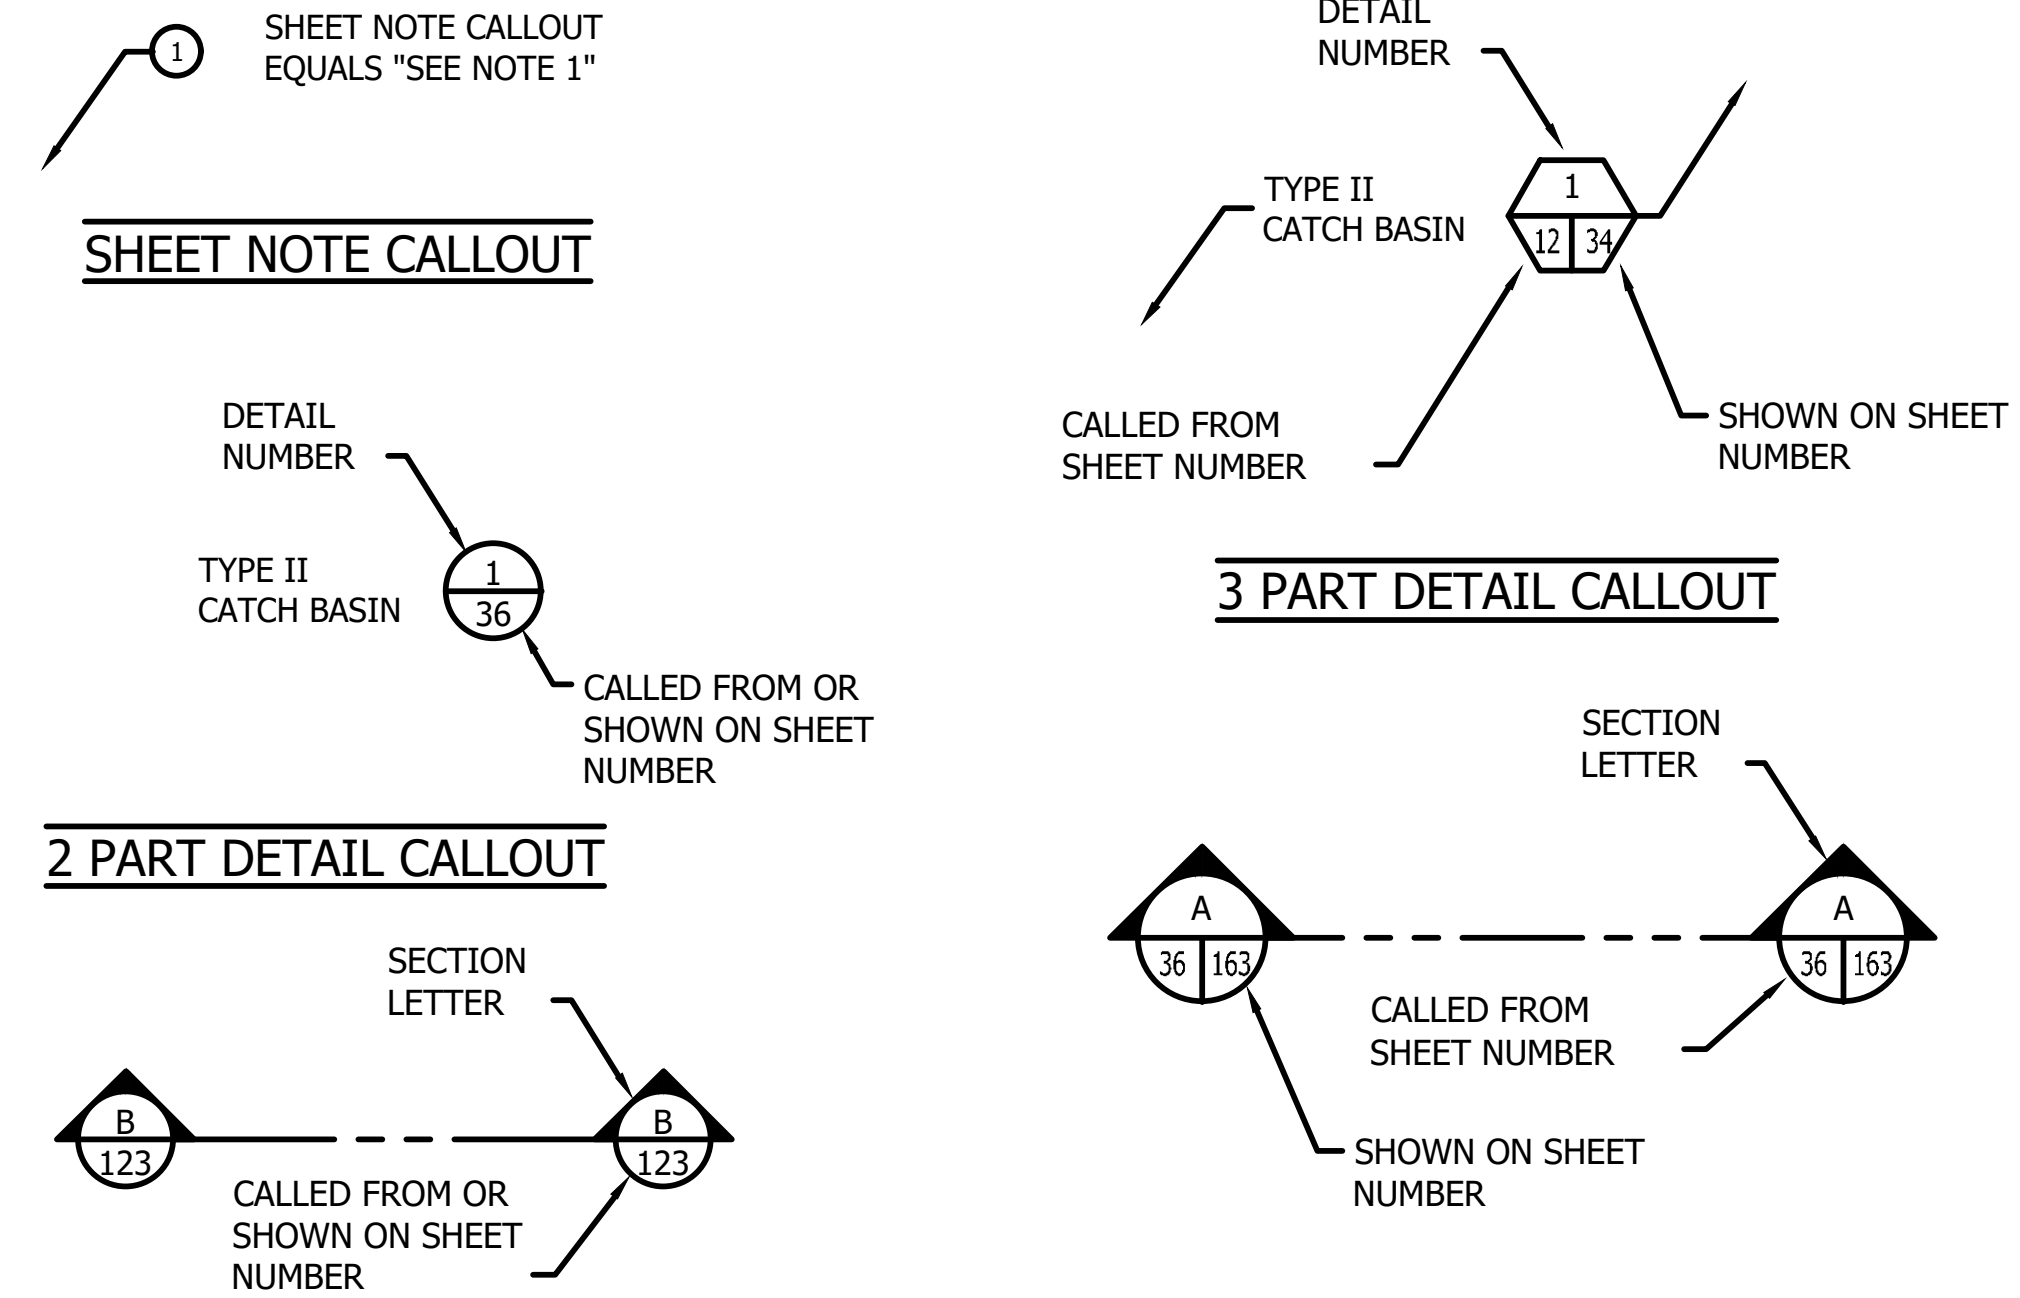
1

SHEET NOTE CALLOUT EQUALS "SEE NOTE 1"

SHEET NOTE CALLOUT

DETAIL NUMBER

TYPE II CATCH BASIN

1

36

CALLED FROM OR SHOWN ON SHEET NUMBER

2 PART DETAIL CALLOUT

SECTION LETTER

B

123

B

123

CALLED FROM OR SHOWN ON SHEET NUMBER

DETAIL NUMBER

TYPE II CATCH BASIN

1

12

34

CALLED FROM SHEET NUMBER

SHOWN ON SHEET NUMBER

3 PART DETAIL CALLOUT

SECTION LETTER

A

36

163

A

36

163

CALLED FROM SHEET NUMBER

SHOWN ON SHEET NUMBER